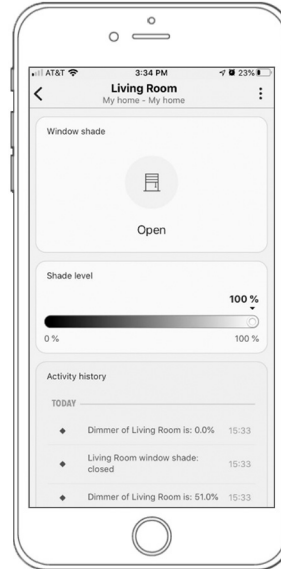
AT&T 3:34 PM 23%

Living Room
My home - My home

Window shade

Open

Shade level

100 %

0 %

100 %

Activity history

TODAY

Dimmer of Living Room is: 0.0% 15:33

Living Room window shade: closed 15:33

Dimmer of Living Room is: 51.0% 15:33